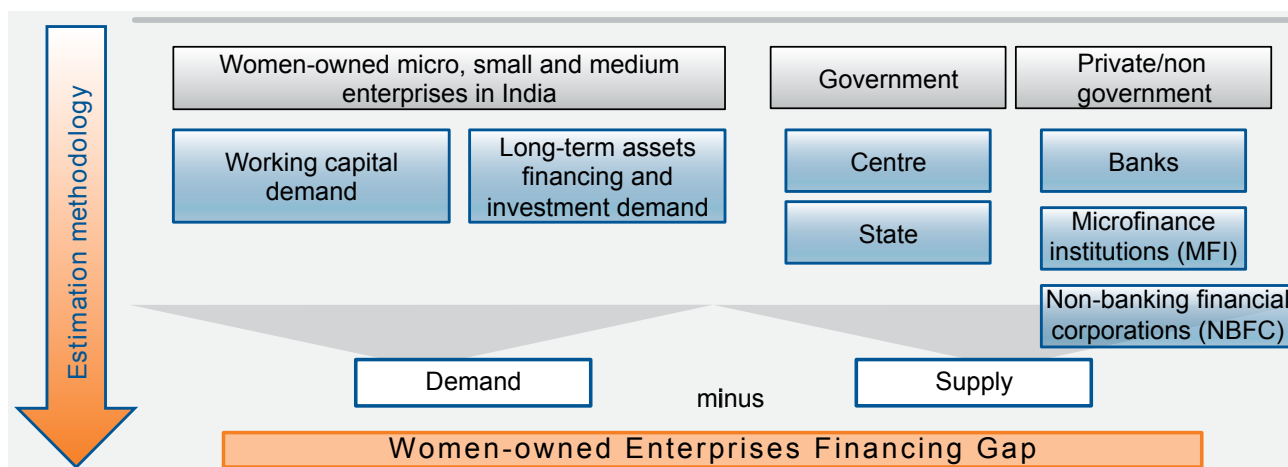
Estimation methodology

Women-owned micro, small and medium enterprises in India

Government

Private/non government

Working capital demand

Long-term assets financing and investment demand

Centre

State

Banks

Microfinance institutions (MFI)

Non-banking financial corporations (NBFC)

Demand

minus

Supply

Women-owned Enterprises Financing Gap